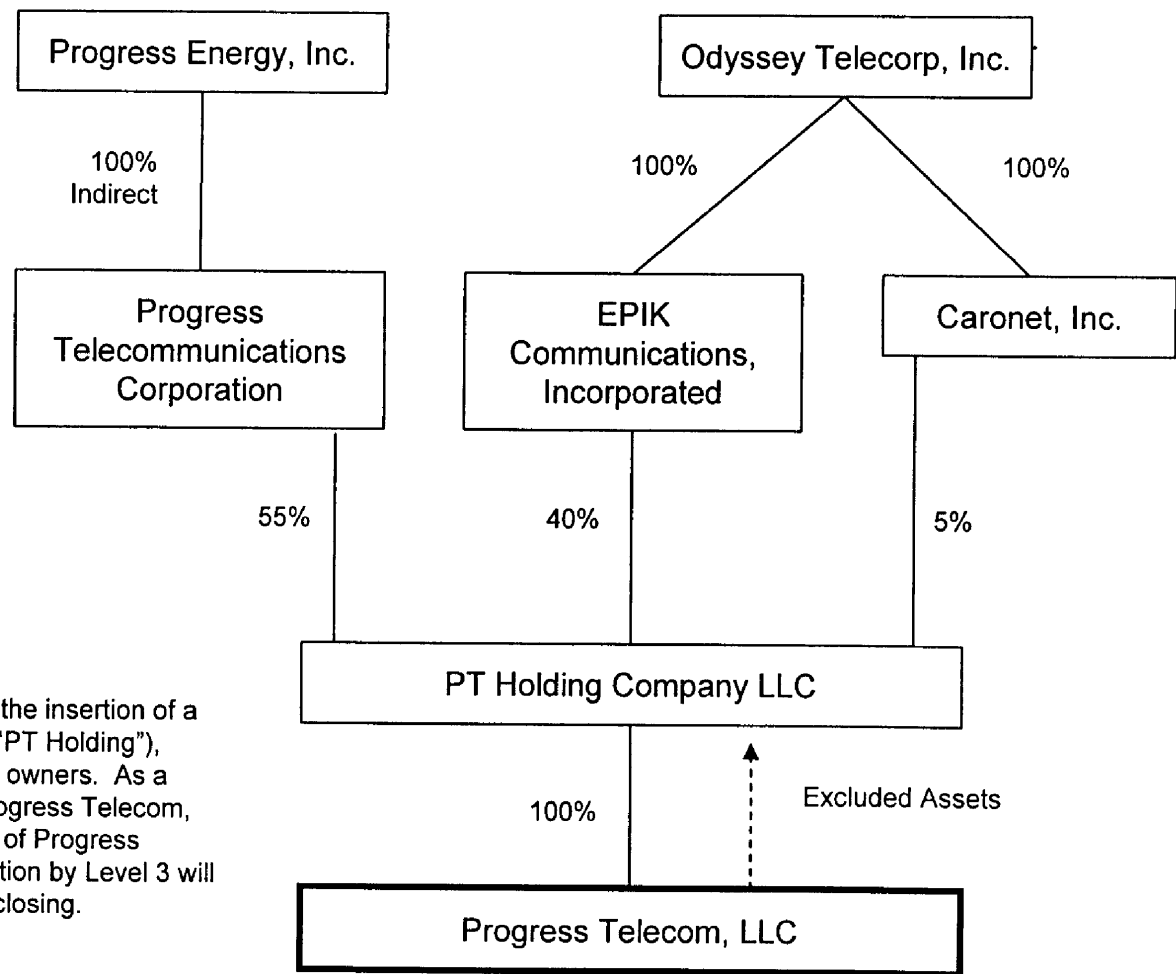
Progress Energy, Inc.

100%
Indirect

Odyssey Telecorp, Inc.

100%

100%

Progress Telecommunications Corporation

EPIK Communications, Incorporated

Caronet, Inc.

55%

40%

5%

PT Holding Company LLC

the insertion of a "PT Holding"), owners. As a ogress Telecom, of Progress tion by Level 3 will closing.

100%

Excluded Assets

Progress Telecom, LLC